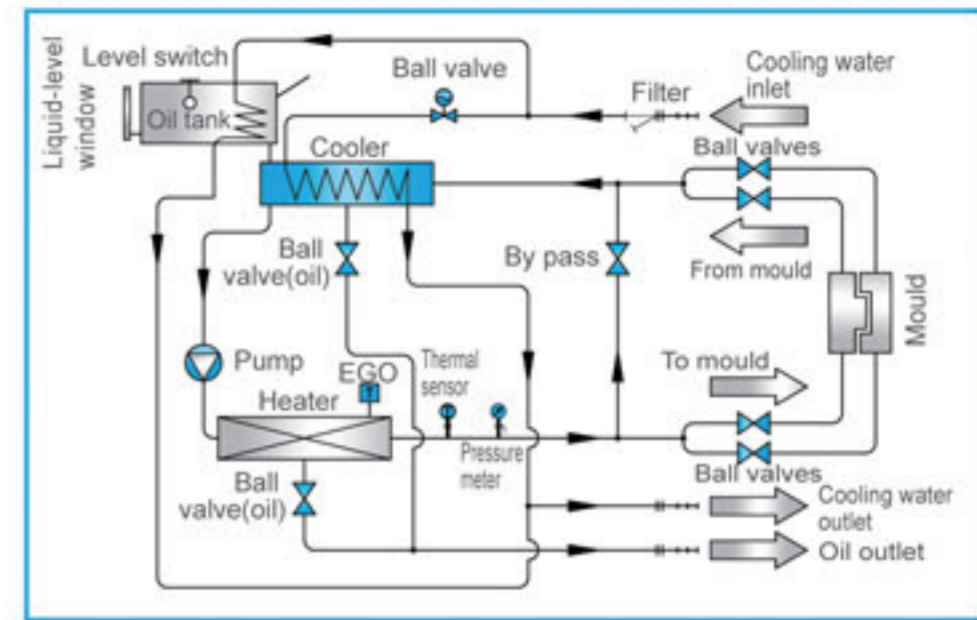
Liquid-level window

Level switch

Oil tank

Ball valve

Filter

Cooling water inlet

Cooler

Ball valves

Ball valve(oil)

By pass

From mould

Mould

Pump

EGO

Thermal sensor

To mould

Heater

Pressure meter

Ball valves

Ball valve(oil)

Cooling water outlet

Oil outlet